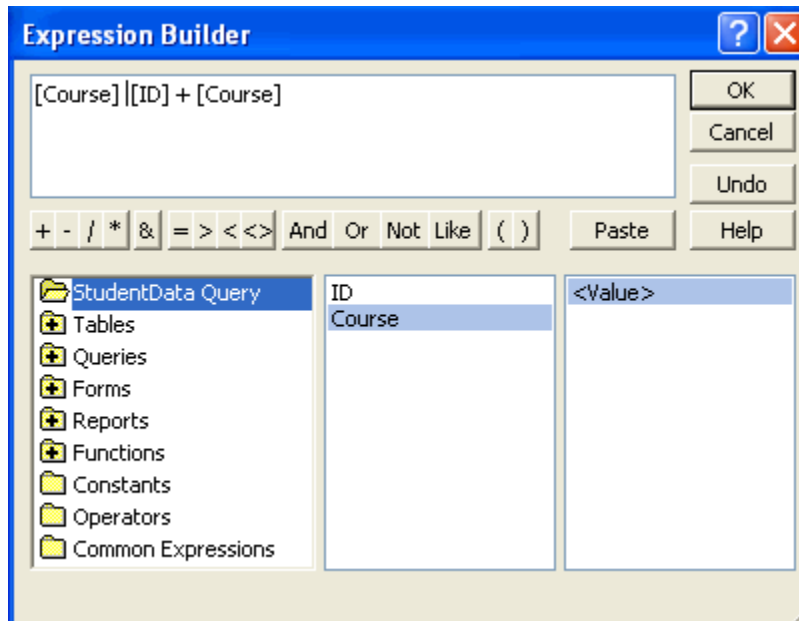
Expression Builder

[Course] |[ID] + [Course]

OK
Cancel
Undo

+ - / * & = > < <> And Or Not Like ( )

Paste
Help

StudentData Query
Tables
Queries
Forms
Reports
Functions
Constants
Operators
Common Expressions

ID
Course

<Value>